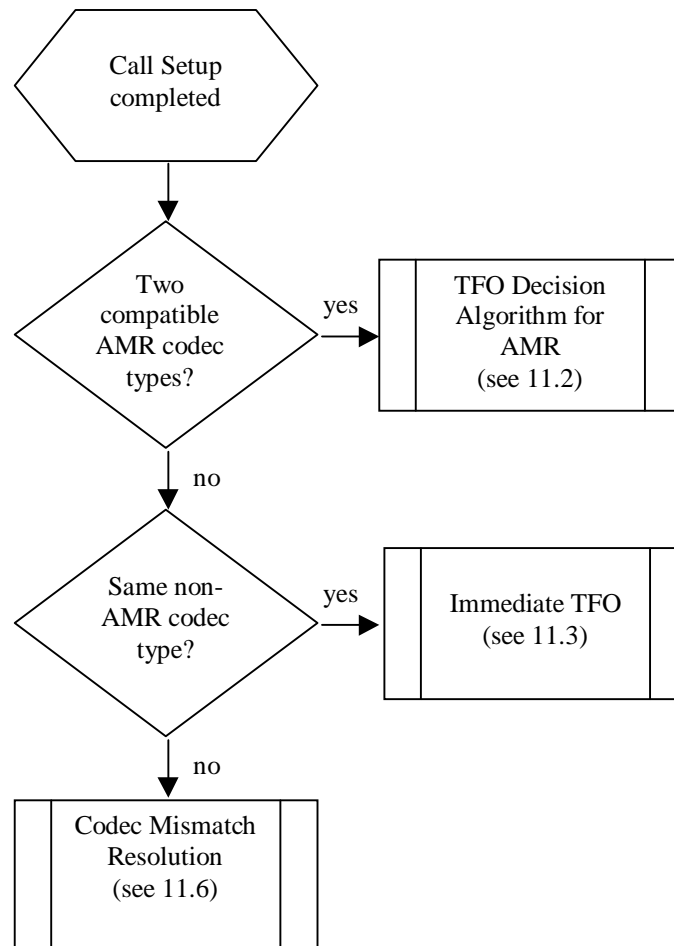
Call Setup completed

Two compatible AMR codec types?

yes

TFO Decision Algorithm for AMR (see 11.2)

no

Same non-AMR codec type?

yes

Immediate TFO (see 11.3)

no

Codec Mismatch Resolution (see 11.6)